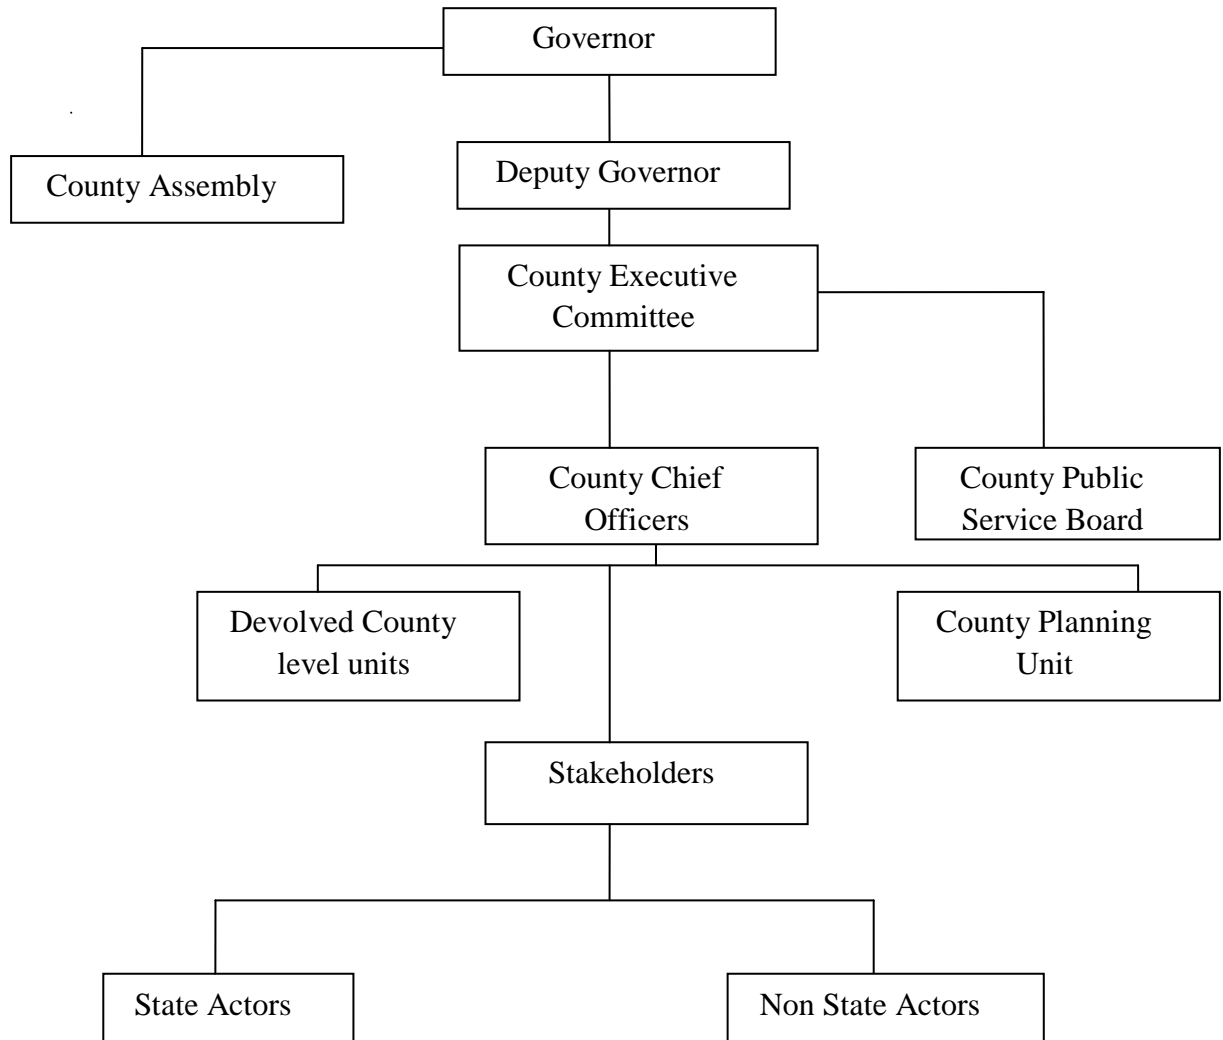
Governor

County Assembly

Deputy Governor

County Executive Committee

County Chief Officers

County Public Service Board

Devolved County level units

County Planning Unit

Stakeholders

State Actors

Non State Actors